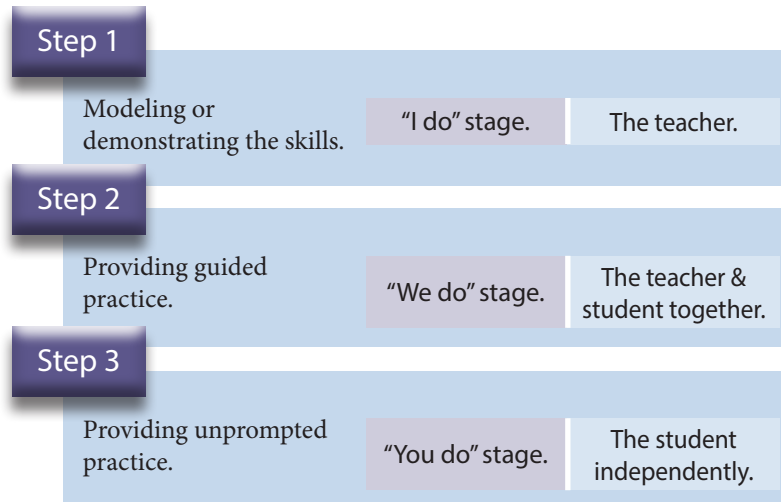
Step 1

Modeling or demonstrating the skills.

"I do" stage.

The teacher.

Step 2

Providing guided practice.

"We do" stage.

The teacher & student together.

Step 3

Providing unprompted practice.

"You do" stage.

The student independently.